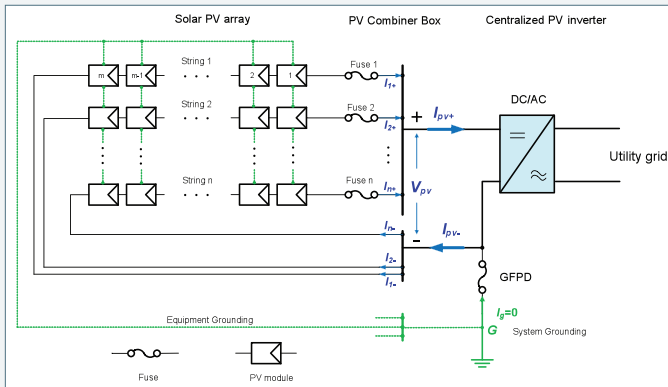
Solar PV array

PV Combiner Box

Centralized PV inverter

m

m-1

String 1

2

1

Fuse 1

$I_{1+}$

String 2

Fuse 2

$I_{2+}$

+

$I_{pv+}$

DC/AC

=

≈

Utility grid

String n

Fuse n

$I_{n+}$

$V_{pv}$

$I_{n-}$

-

$I_{pv-}$

$I_{2-}$

$I_{1-}$

GFPD

$I_g=0$

Equipment Grounding

G

System Grounding

Fuse

PV module